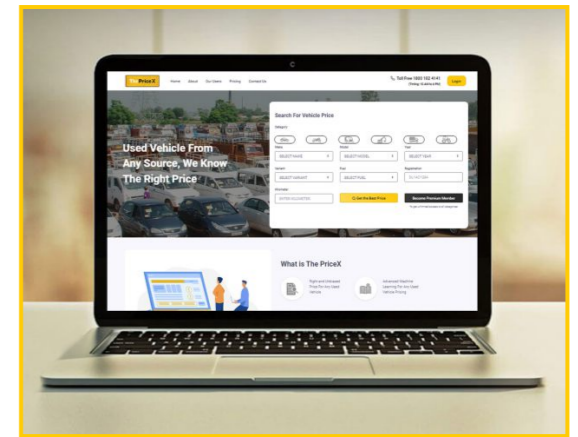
The PriceX
Home About Our Users Pricing Contact Us
Toll Free 1800 102 4141
Login

Used Vehicle From Any Source, We Know The Right Price

Search For Vehicle Price
Category
Make
SELECT MAKE
Model
SELECT MODEL
Year
SELECT YEAR
Variant
SELECT VARIANT
Fuel
SELECT FUEL
Registration
Kilometer
ENTER KILOMETER
Get the Best Price
Become Premium Member

What is The PriceX
Right and Unbiased Price For Any Used Vehicle
Advanced Realtime Learning For Any Used Vehicle Pricing